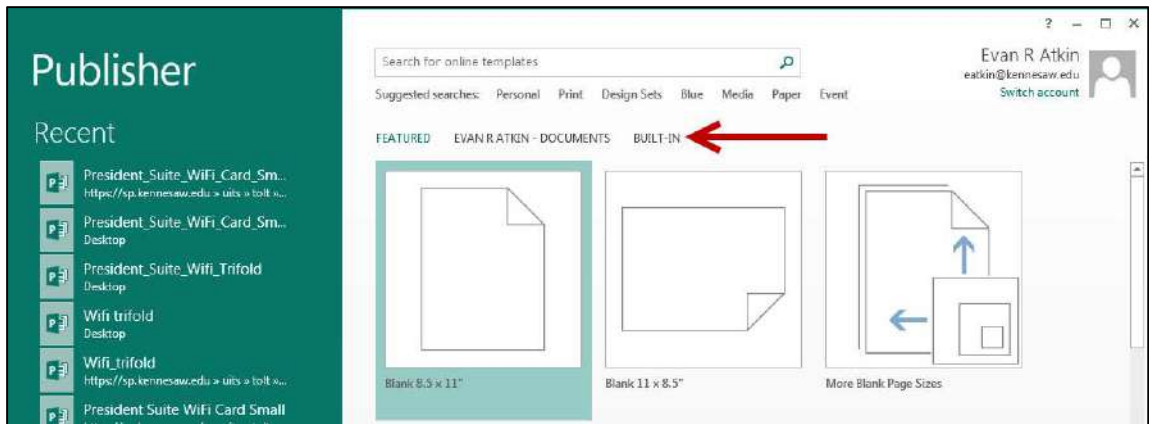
Publisher

Recent

President_Suite_WiFi_Card_Sm...
https://sp.kennesaw.edu » uits » tolt »...

President_Suite_WiFi_Card_Sm...
Desktop

President_Suite_Wifi_Trifold
Desktop

Wifi trifold
Desktop

Wifi_trifold
https://sp.kennesaw.edu » uits » tolt »...

President Suite WiFi Card Small

? – □ ×

Search for online templates

Suggested searches: Personal Print Design Sets Blue Media Paper Event

Evan R Atkin
eatkin@kennesaw.edu
Switch account

FEATURED EVAN R ATKIN - DOCUMENTS BUILT-IN

Blank 8.5 x 11"

Blank 11 x 8.5"

More Blank Page Sizes